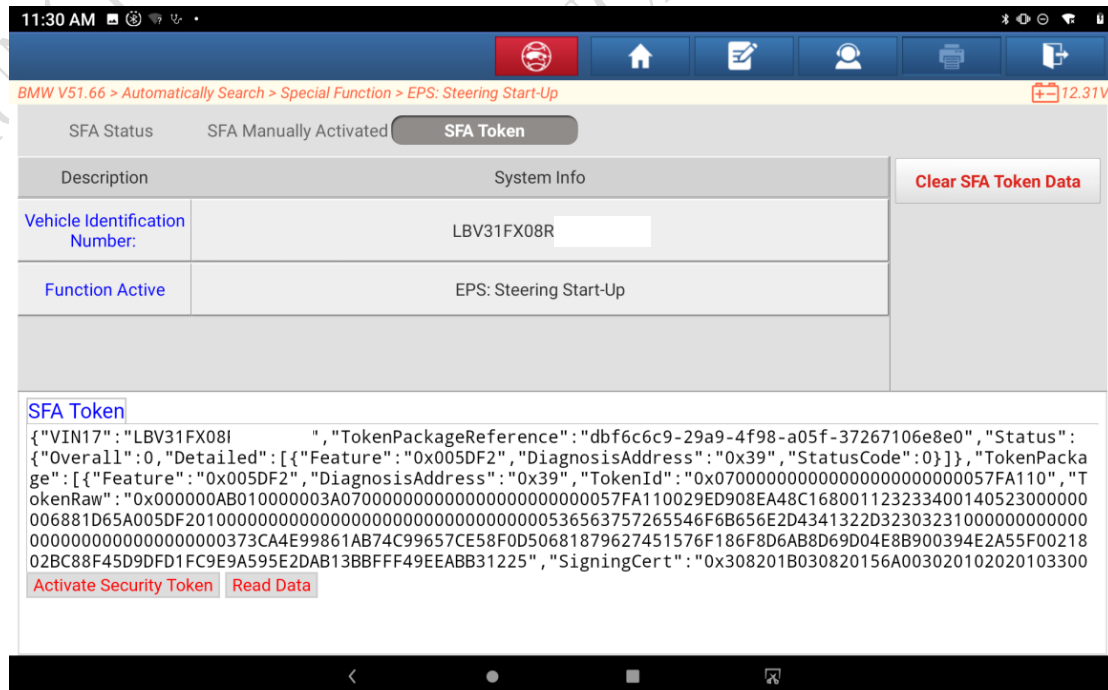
11:30 AM

BMW V51.66 > Automatically Search > Special Function > EPS: Steering Start-Up

12.31V

SFA Status SFA Manually Activated SFA Token

| Description | System Info |
|---|---|
| Vehicle Identification Number: | LBV31FX08R |
| Function Active | EPS: Steering Start-Up |

Clear SFA Token Data

SFA Token

{"VIN17":"LBV31FX08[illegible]","TokenPackageReference":"dbf6c6c9-29a9-4f98-a05f-37267106e8e0","Status":{"Overall":0,"Detailed":[{"Feature":"0x005DF2","DiagnosisAddress":"0x39","StatusCode":0}]},"TokenPackage":[{"Feature":"0x005DF2","DiagnosisAddress":"0x39","TokenId":"0x070000000000000000000000057FA110","TokenRaw":"0x000000AB010000003A070000000000000000000000057FA110029ED908EA48C1680011232334001405230000000006881D65A005DF20100000000000000000000000000000000053656375726554F6B656E2D4341322D32303231000000000000000000000000000000000373CA4E99861AB74C99657CE58F0D50681879627451576F186F8D6AB8D69D04E8B900394E2A55F0021802BC88F45D9DFD1FC9E9A595E2DAB13BBFFF49EEABB31225","SigningCert":"0x308201B030820156A003020102020103300

Activate Security Token Read Data